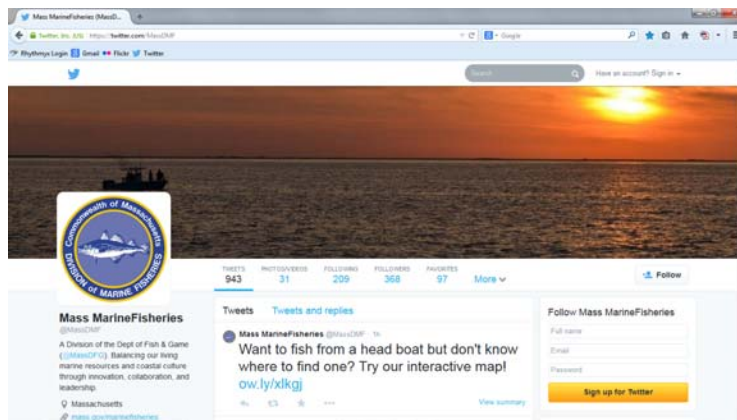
Mass MarineFisheries (MassD...

Twitter, Inc. (US) https://twitter.com/MassDMF

Google

Rhythmyx Login Gmail Flickr Twitter

Search

Have an account? Sign in

Commonwealth of Massachusetts DIVISION of MARINE FISHERIES

TWEETS 943
PHOTOS/VIDEOS 31
FOLLOWING 209
FOLLOWERS 368
FAVORITES 97
More

Follow

Mass MarineFisheries
@MassDMF

A Division of the Dept of Fish & Game (@MassDFG). Balancing our living marine resources and coastal culture through innovation, collaboration, and leadership.

Massachusetts
mass.gov/marinefisheries

Tweets Tweets and replies

Mass MarineFisheries @MassDMF · 1h
Want to fish from a head boat but don't know where to find one? Try our interactive map! ow.ly/xlkgj

View summary

Follow Mass MarineFisheries
Full name
Email
Password
Sign up for Twitter